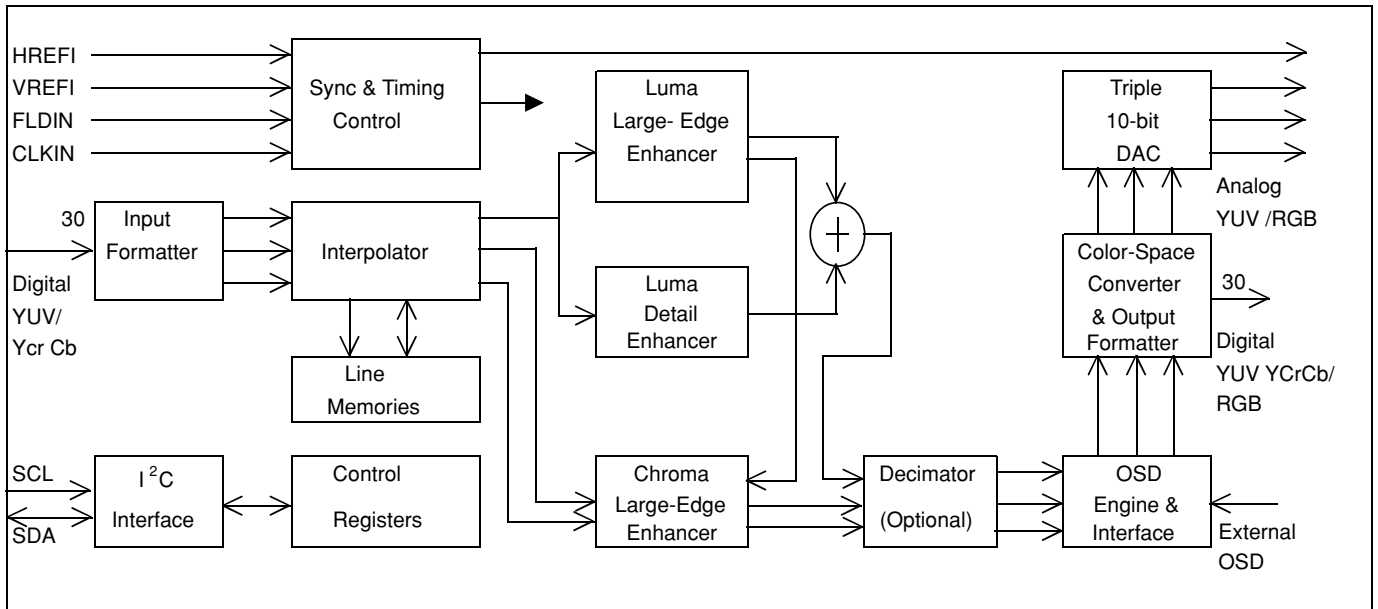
HREFI
VREFI
FLDIN
CLKIN

Sync & Timing Control

Luma Large- Edge Enhancer

Triple 10-bit DAC

Analog YUV /RGB

30

Input Formatter

Interpolator

Digital YUV/ Ycr Cb

Luma Detail Enhancer

Color-Space Converter & Output Formatter

30

Digital YUV YCrCb/ RGB

Line Memories

SCL

SDA

$I^2C$ Interface

Control Registers

Chroma Large-Edge Enhancer

Decimator (Optional)

OSD Engine & Interface

External OSD